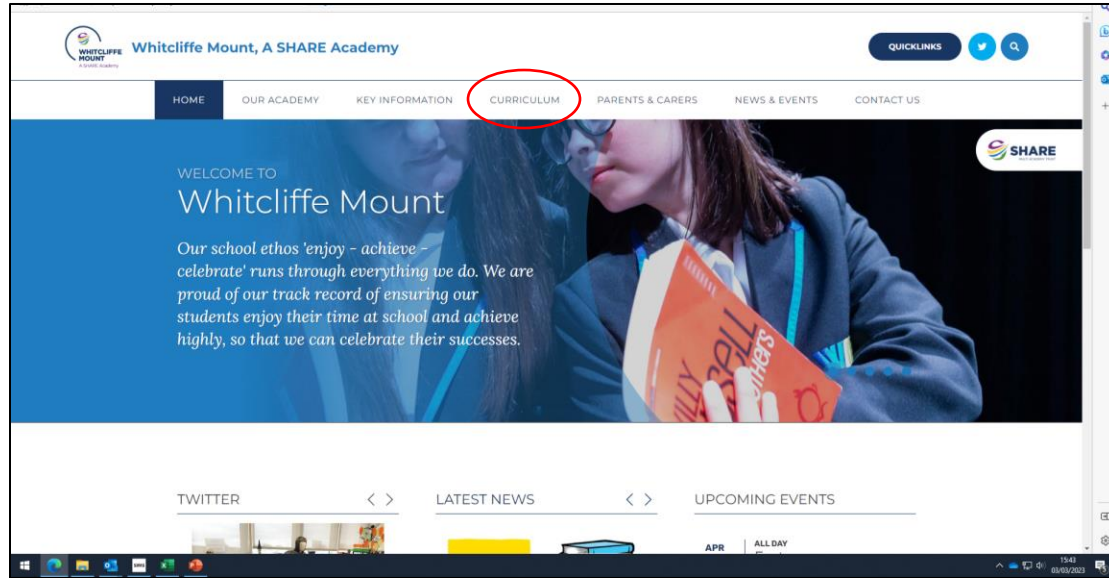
WHITCLIFFE MOUNT
A SHARE Academy

Whitcliffe Mount, A SHARE Academy

QUICKLINKS

HOME
OUR ACADEMY
KEY INFORMATION
CURRICULUM
PARENTS & CARERS
NEWS & EVENTS
CONTACT US

SHARE

WELCOME TO
Whitcliffe Mount

Our school ethos 'enjoy - achieve - celebrate' runs through everything we do. We are proud of our track record of ensuring our students enjoy their time at school and achieve highly, so that we can celebrate their successes.

TWITTER
LATEST NEWS
UPCOMING EVENTS

APR
ALL DAY

15:43
03/03/2023